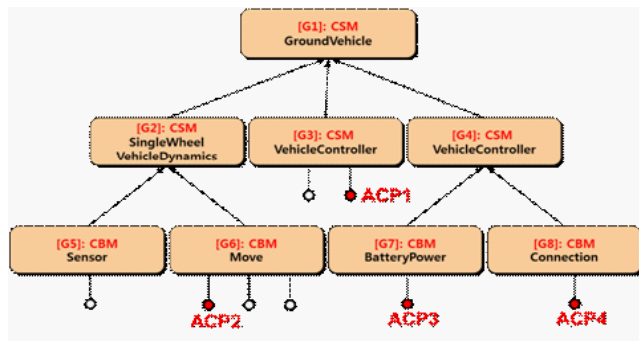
[G1]: CSM
GroundVehicle

[G2]: CSM
SingleWheel
VehicleDynamics

[G3]: CSM
VehicleController

ACP1

[G4]: CSM
VehicleController

[G5]: CBM
Sensor

[G6]: CBM
Move

ACP2

[G7]: CBM
BatteryPower

ACP3

[G8]: CBM
Connection

ACP4